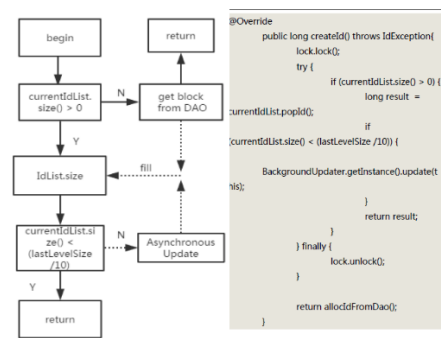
begin

currentIdList.size() > 0

N

get block from DAO

return

Y

IdList.size

fill

currentIdList.size() < (lastLevelSize /10)

N

Asynchronous Update

Y

return

@Override
public long createId() throws IdException{
lock.lock();
try {
if (currentIdList.size() > 0) {
long result = currentIdList.popId();
if (currentIdList.size() < (lastLevelSize /10)) {

BackgroundUpdater.getInstance().update(this);
}
return result;
}
} finally {
lock.unlock();
}

return allocIdFromDao();
}